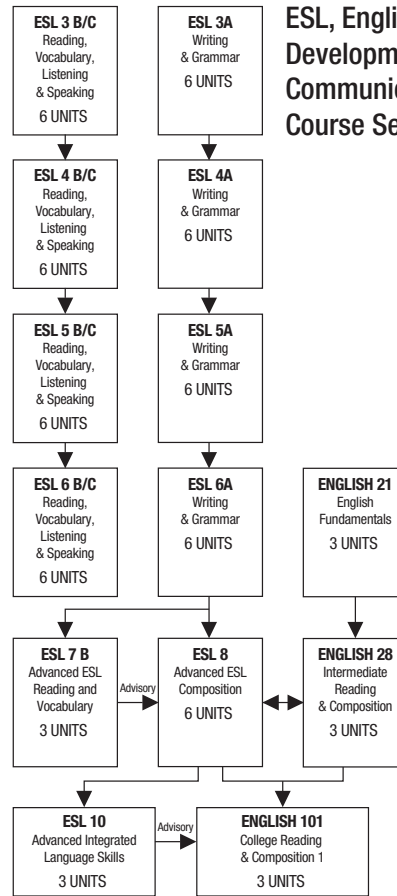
ESL 3 B/C
Reading, Vocabulary, Listening & Speaking
6 UNITS

ESL 3A
Writing & Grammar
6 UNITS

ESL, Engli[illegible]
Developm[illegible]
Communic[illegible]
Course Se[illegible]

ESL 4 B/C
Reading, Vocabulary, Listening & Speaking
6 UNITS

ESL 4A
Writing & Grammar
6 UNITS

ESL 5 B/C
Reading, Vocabulary, Listening & Speaking
6 UNITS

ESL 5A
Writing & Grammar
6 UNITS

ESL 6 B/C
Reading, Vocabulary, Listening & Speaking
6 UNITS

ESL 6A
Writing & Grammar
6 UNITS

ENGLISH 21
English Fundamentals
3 UNITS

ESL 7 B
Advanced ESL Reading and Vocabulary
3 UNITS

Advisory

ESL 8
Advanced ESL Composition
6 UNITS

ENGLISH 28
Intermediate Reading & Composition
3 UNITS

ESL 10
Advanced Integrated Language Skills
3 UNITS

Advisory

ENGLISH 101
College Reading & Composition 1
3 UNITS